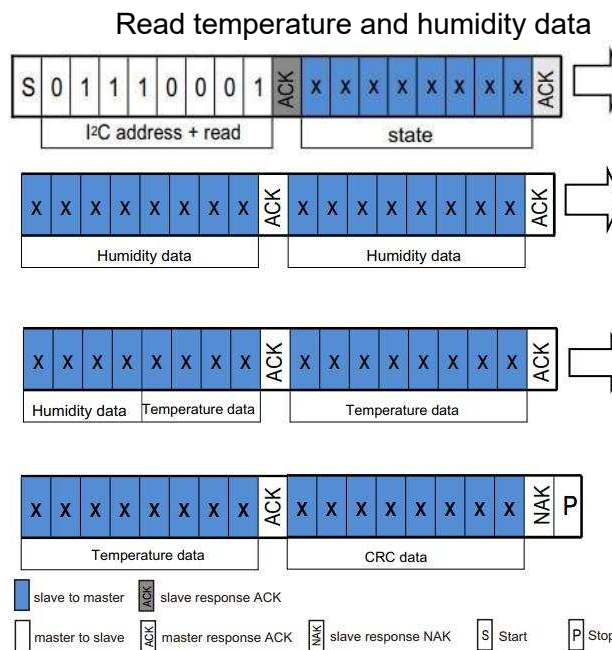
Read temperature and humidity data

| S | 0 | 1 | 1 | 1 | 0 | 0 | 0 | 1 | ACK | x | x | x | x | x | x | x | x | ACK |
|---|---|---|---|---|---|---|---|---|---|---|---|---|---|---|---|---|---|---|

I²C address + read

state

| x | x | x | x | x | x | x | x | ACK | x | x | x | x | x | x | x | x | ACK |
|---|---|---|---|---|---|---|---|---|---|---|---|---|---|---|---|---|---|

Humidity data

Humidity data

| x | x | x | x | x | x | x | x | ACK | x | x | x | x | x | x | x | x | ACK |
|---|---|---|---|---|---|---|---|---|---|---|---|---|---|---|---|---|---|

Humidity data

Temperature data

Temperature data

| x | x | x | x | x | x | x | x | ACK | x | x | x | x | x | x | x | x | NAK | P |
|---|---|---|---|---|---|---|---|---|---|---|---|---|---|---|---|---|---|---|

Temperature data

CRC data

slave to master
ACK slave response ACK

master to slave
ACK master response ACK
NAK slave response NAK
S Start
P Stop